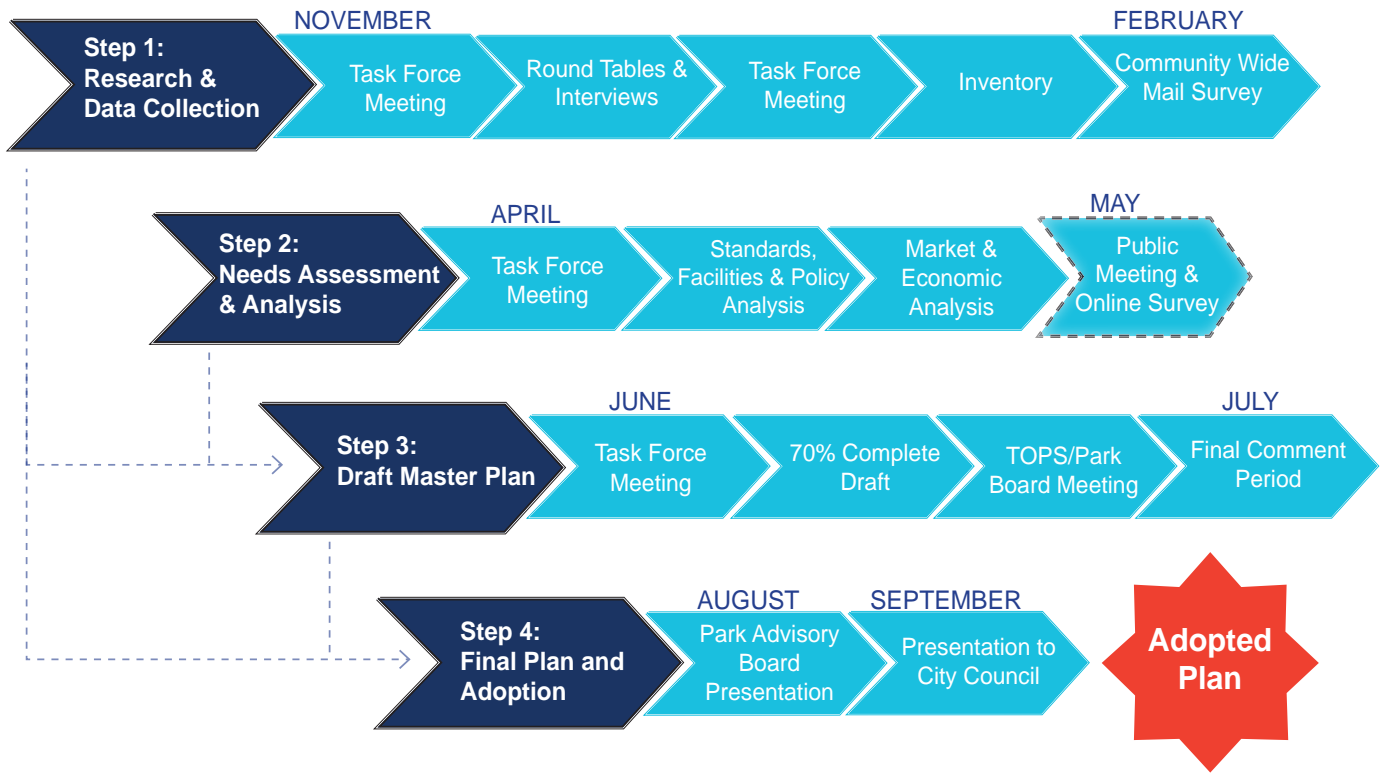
Step 1: Research & Data Collection

NOVEMBER

Task Force Meeting

Round Tables & Interviews

Task Force Meeting

Inventory

FEBRUARY

Community Wide Mail Survey

Step 2: Needs Assessment & Analysis

APRIL

Task Force Meeting

Standards, Facilities & Policy Analysis

Market & Economic Analysis

MAY

Public Meeting & Online Survey

Step 3: Draft Master Plan

JUNE

Task Force Meeting

70% Complete Draft

TOPS/Park Board Meeting

JULY

Final Comment Period

Step 4: Final Plan and Adoption

AUGUST

Park Advisory Board Presentation

SEPTEMBER

Presentation to City Council

Adopted Plan